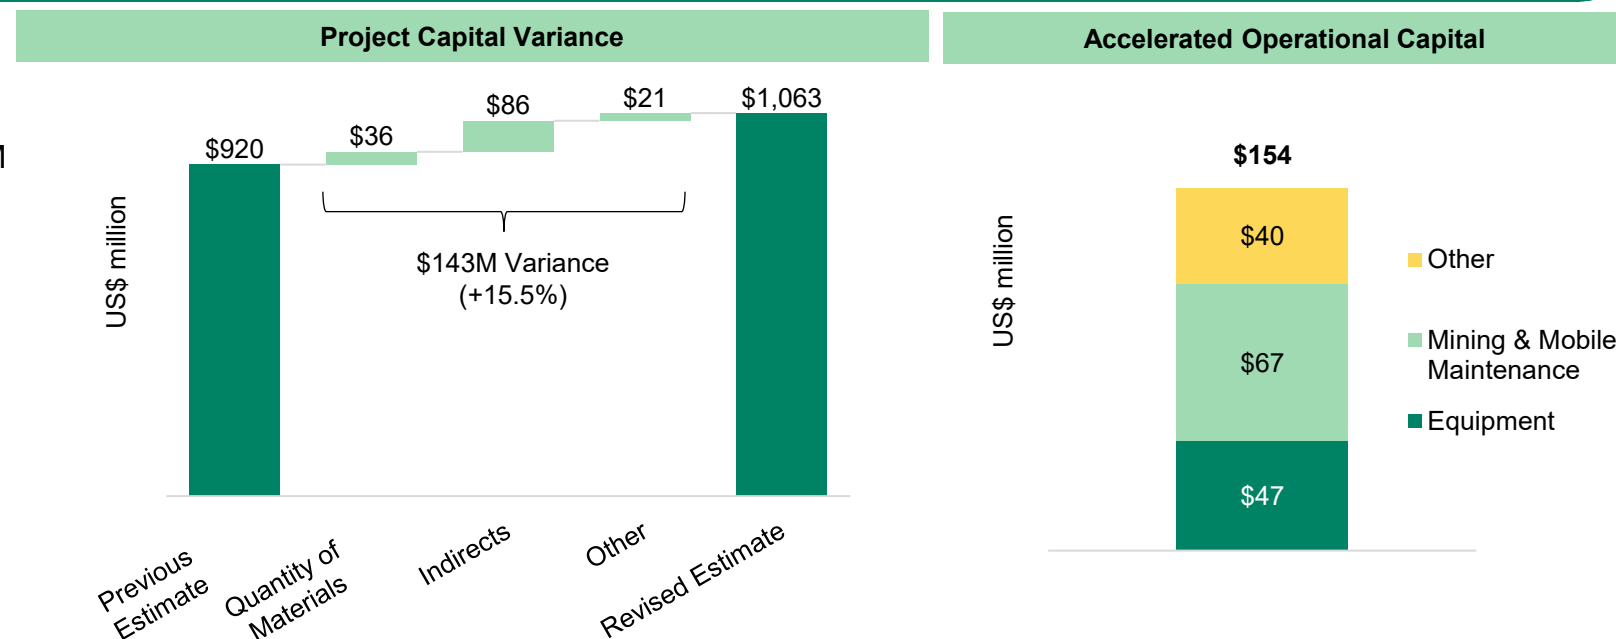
Project Capital Variance

US$ million

$920
$36
$86
$21
$1,063

$143M Variance
(+15.5%)

Previous Estimate
Quantity of Materials
Indirects
Other
Revised Estimate

Accelerated Operational Capital

US$ million

$154
$40
$67
$47

Other
Mining & Mobile Maintenance
Equipment